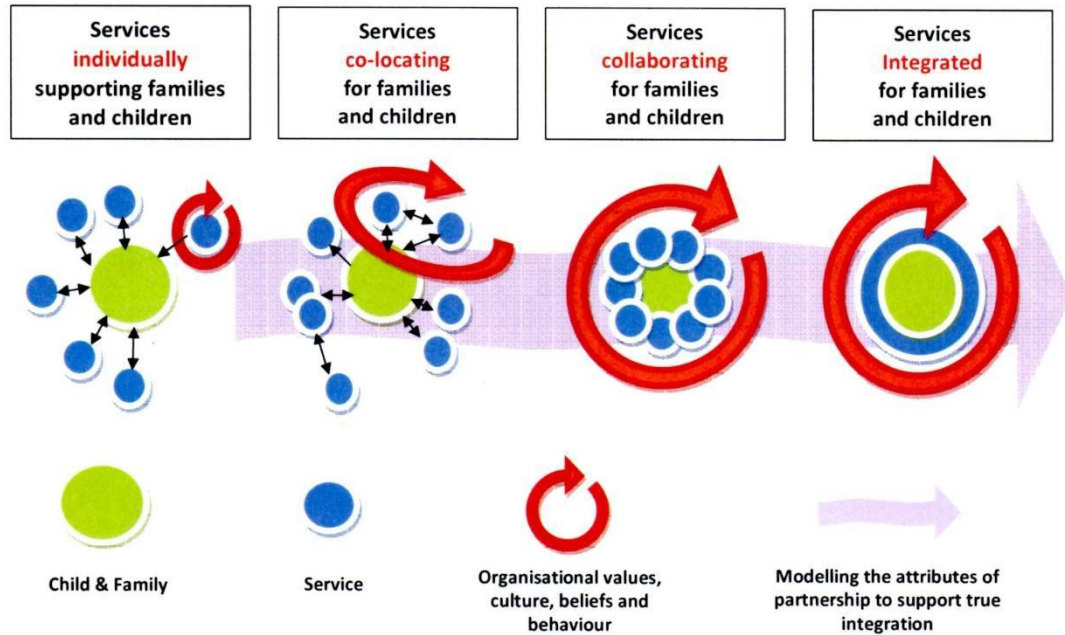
Services individually supporting families and children

Services co-locating for families and children

Services collaborating for families and children

Services Integrated for families and children

Child & Family

Service

Organisational values, culture, beliefs and behaviour

Modelling the attributes of partnership to support true integration